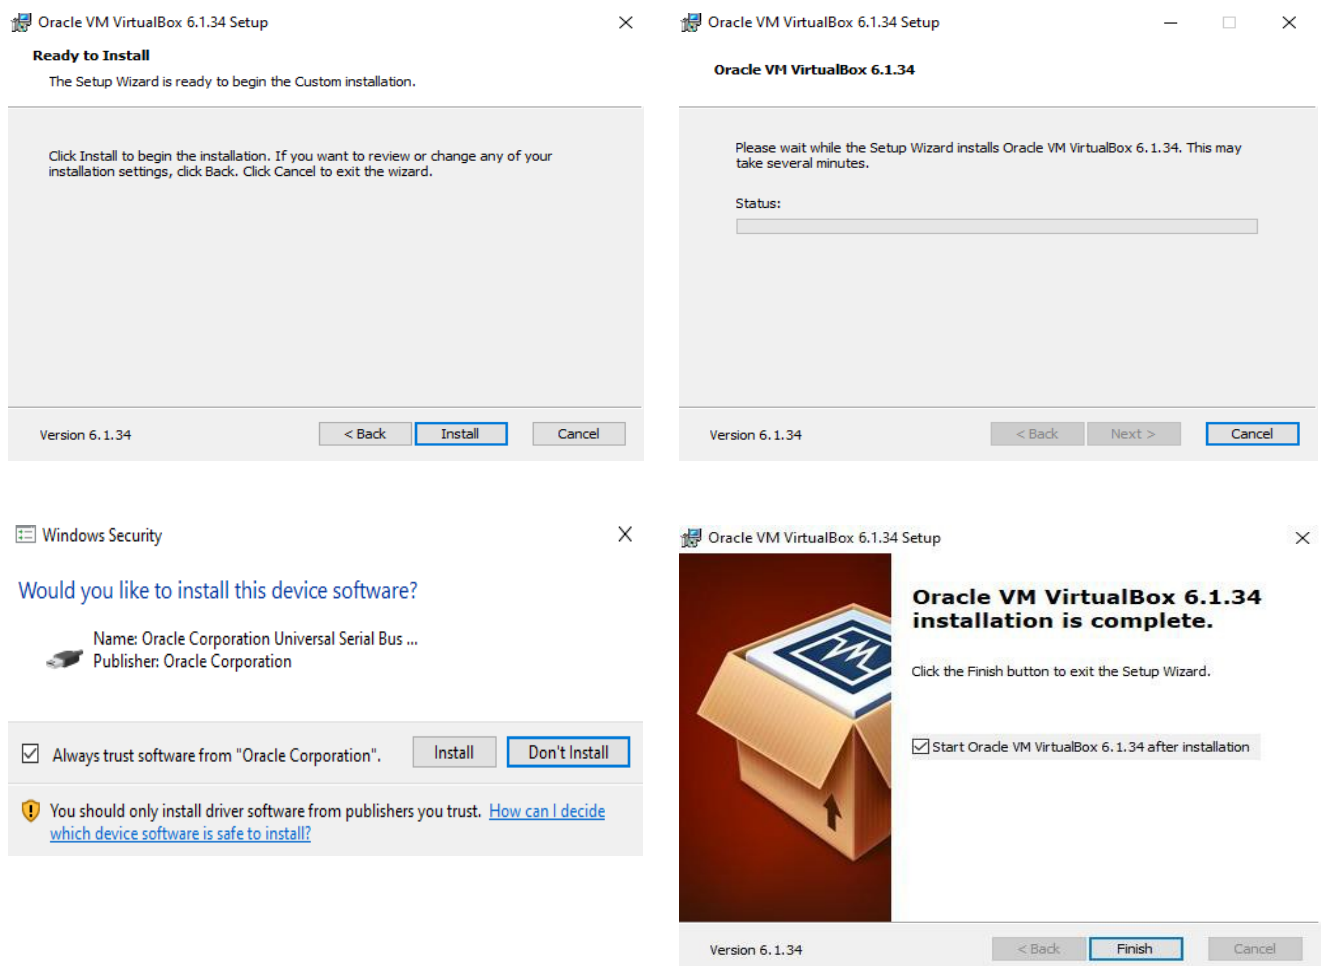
Oracle VM VirtualBox 6.1.34 Setup

Ready to Install

The Setup Wizard is ready to begin the Custom installation.

Click Install to begin the installation. If you want to review or change any of your installation settings, click Back. Click Cancel to exit the wizard.

Version 6.1.34

< Back Install Cancel

Oracle VM VirtualBox 6.1.34 Setup

Oracle VM VirtualBox 6.1.34

Please wait while the Setup Wizard installs Oracle VM VirtualBox 6.1.34. This may take several minutes.

Status:

Version 6.1.34

< Back Next > Cancel

Windows Security

Would you like to install this device software?

Name: Oracle Corporation Universal Serial Bus ...
Publisher: Oracle Corporation

Always trust software from "Oracle Corporation".

Install Don't Install

You should only install driver software from publishers you trust. How can I decide which device software is safe to install?

Oracle VM VirtualBox 6.1.34 Setup

Oracle VM VirtualBox 6.1.34 installation is complete.

Click the Finish button to exit the Setup Wizard.

Start Oracle VM VirtualBox 6.1.34 after installation

Version 6.1.34

< Back Finish Cancel